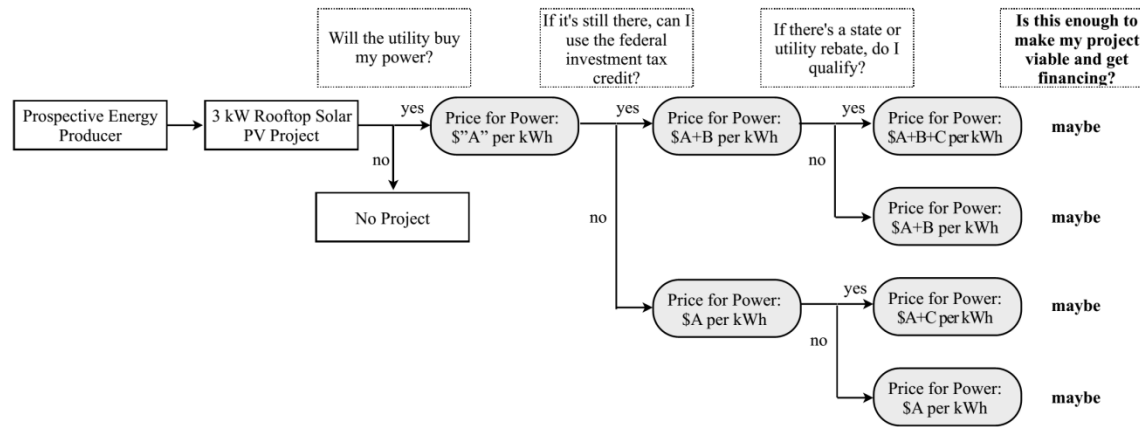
Will the utility buy my power?

If it's still there, can I use the federal investment tax credit?

If there's a state or utility rebate, do I qualify?

Is this enough to make my project viable and get financing?

Prospective Energy Producer

3 kW Rooftop Solar PV Project

yes

no

No Project

Price for Power: $"A" per kWh

yes

no

Price for Power: $A+B per kWh

yes

no

Price for Power: $A+B+C per kWh

maybe

Price for Power: $A+B per kWh

maybe

Price for Power: $A per kWh

yes

no

Price for Power: $A+C per kWh

maybe

Price for Power: $A per kWh

maybe